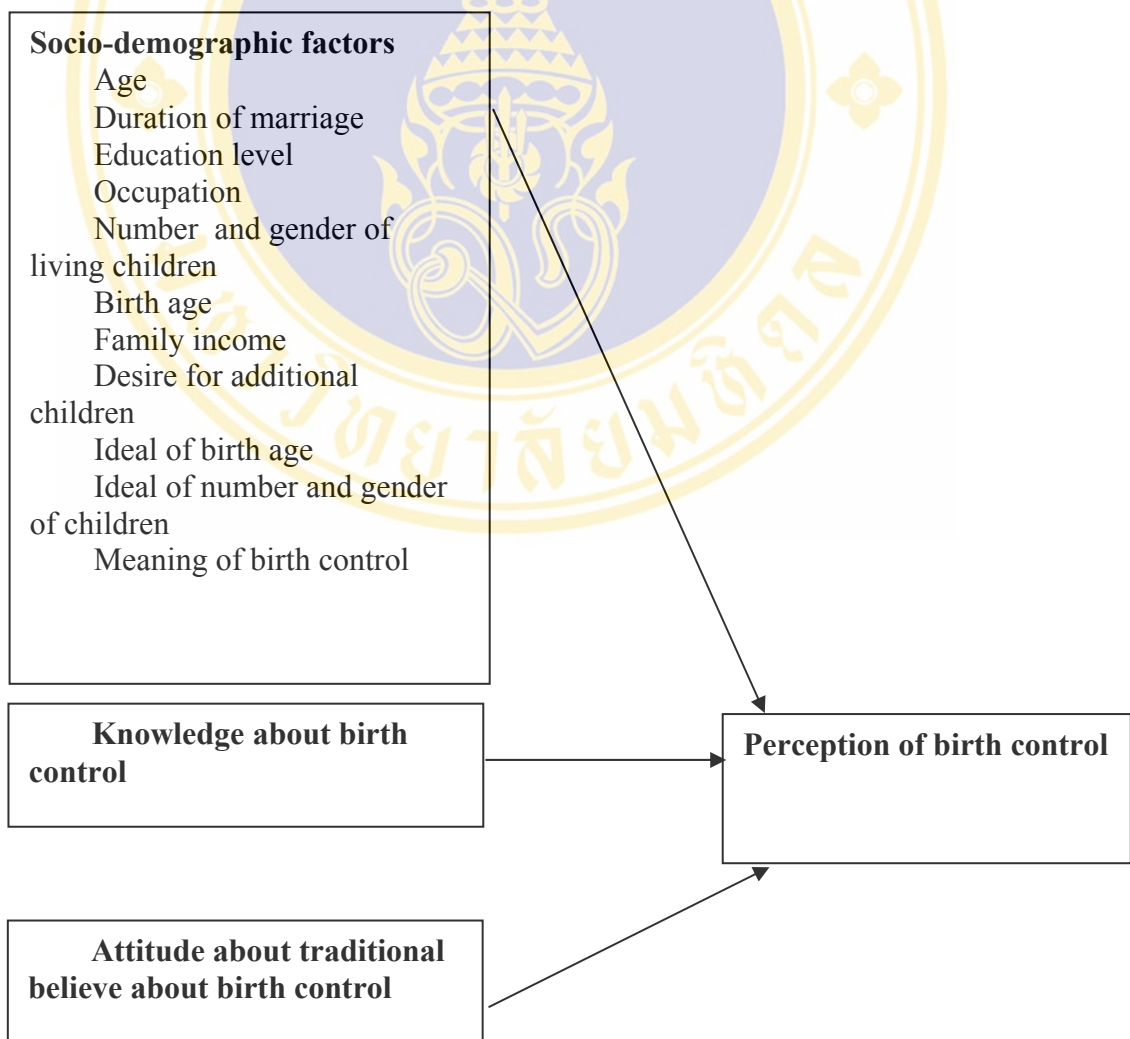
Socio-demographic factors
Age
Duration of marriage
Education level
Occupation
Number and gender of living children
Birth age
Family income
Desire for additional children
Ideal of birth age
Ideal of number and gender of children
Meaning of birth control

Knowledge about birth control

Perception of birth control

Attitude about traditional believe about birth control